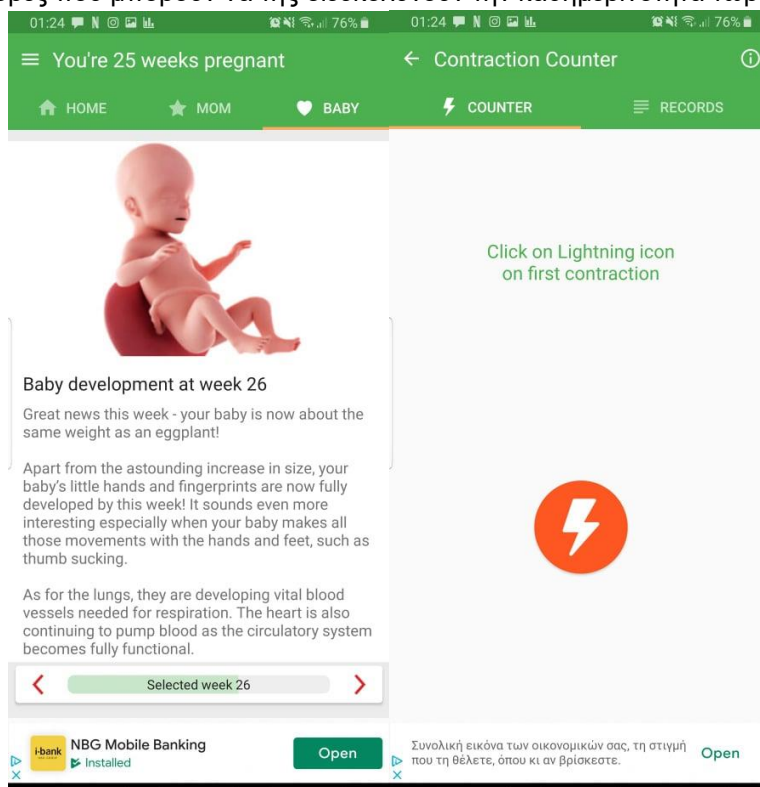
01:24 76%

You're 25 weeks pregnant

HOME MOM BABY

Baby development at week 26

Great news this week - your baby is now about the same weight as an eggplant!

Apart from the astounding increase in size, your baby's little hands and fingerprints are now fully developed by this week! It sounds even more interesting especially when your baby makes all those movements with the hands and feet, such as thumb sucking.

As for the lungs, they are developing vital blood vessels needed for respiration. The heart is also continuing to pump blood as the circulatory system becomes fully functional.

Selected week 26

i-bank NBG Mobile Banking Installed Open

01:24 76%

Contraction Counter

COUNTER RECORDS

Click on Lightning icon on first contraction

Συνολική εικόνα των οικονομικών σας, τη στιγμή που τη θέλετε, όπου κι αν βρίσκεστε. Open